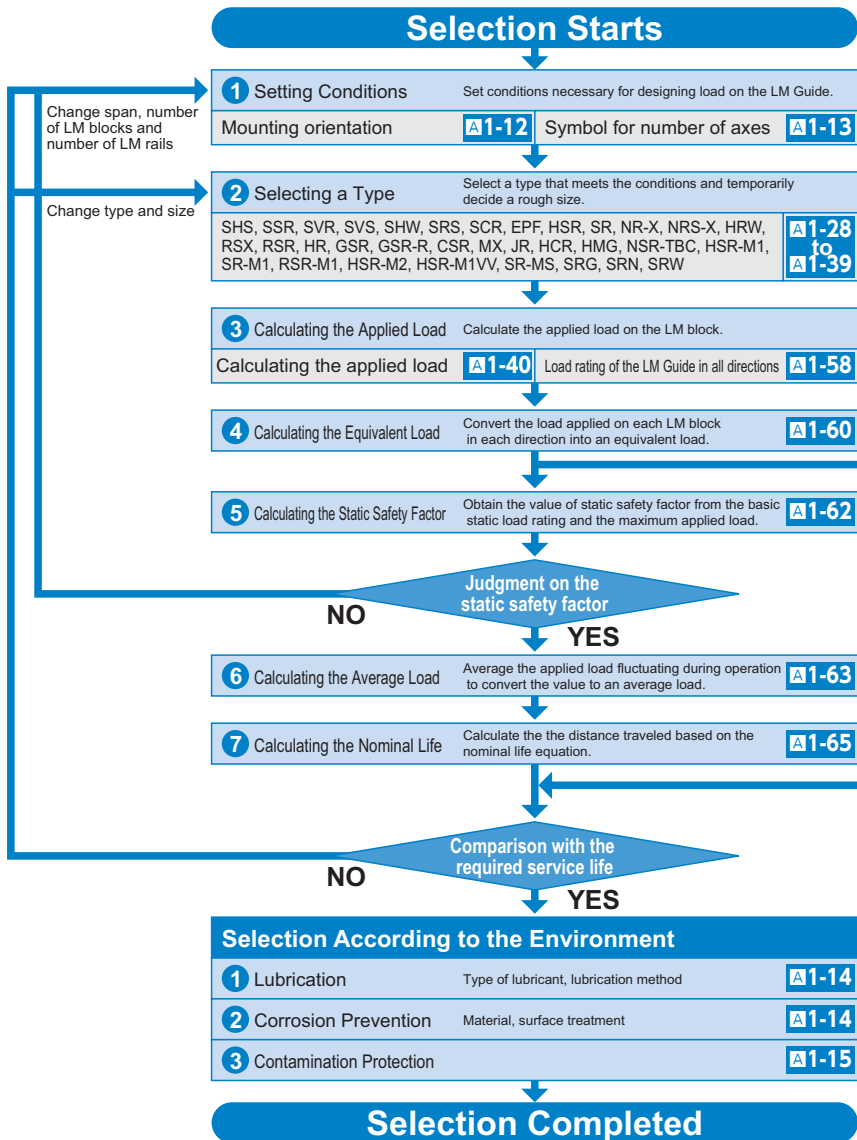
Selection Starts

Change span, number of LM blocks and number of LM rails

1 Setting Conditions Set conditions necessary for designing load on the LM Guide.

Mounting orientation A1-12 Symbol for number of axes A1-13

Change type and size

2 Selecting a Type Select a type that meets the conditions and temporarily decide a rough size.

SHS, SSR, SVR, SVS, SHW, SRS, SCR, EPF, HSR, SR, NR-X, NRS-X, HRW, RSX, RSR, HR, GSR, GSR-R, CSR, MX, JR, HCR, HMG, NSR-TBC, HSR-M1, SR-M1, RSR-M1, HSR-M2, HSR-M1VV, SR-MS, SRG, SRN, SRW A1-28 to A1-39

3 Calculating the Applied Load Calculate the applied load on the LM block.

Calculating the applied load A1-40 Load rating of the LM Guide in all directions A1-58

4 Calculating the Equivalent Load Convert the load applied on each LM block in each direction into an equivalent load. A1-60

5 Calculating the Static Safety Factor Obtain the value of static safety factor from the basic static load rating and the maximum applied load. A1-62

Judgment on the static safety factor

NO

YES

6 Calculating the Average Load Average the applied load fluctuating during operation to convert the value to an average load. A1-63

7 Calculating the Nominal Life Calculate the the distance traveled based on the nominal life equation. A1-65

Comparison with the required service life

NO

YES

Selection According to the Environment

1 Lubrication Type of lubricant, lubrication method A1-14

2 Corrosion Prevention Material, surface treatment A1-14

3 Contamination Protection A1-15

Selection Completed